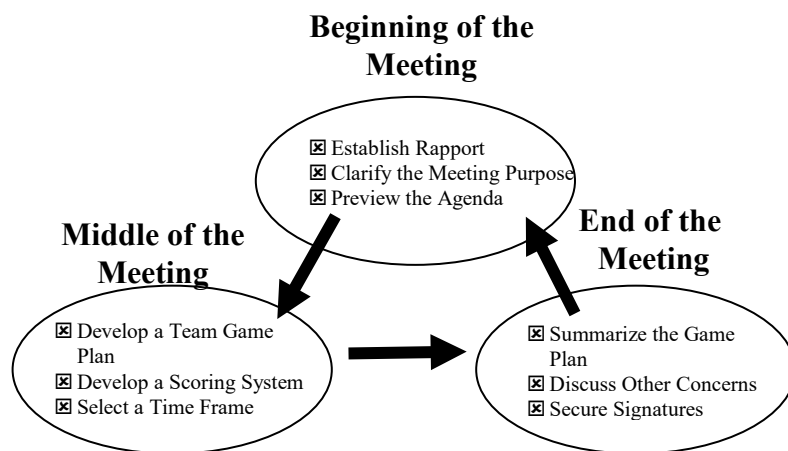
Beginning of the Meeting

☒ Establish Rapport
☒ Clarify the Meeting Purpose
☒ Preview the Agenda

Middle of the Meeting

☒ Develop a Team Game Plan
☒ Develop a Scoring System
☒ Select a Time Frame

End of the Meeting

☒ Summarize the Game Plan
☒ Discuss Other Concerns
☒ Secure Signatures